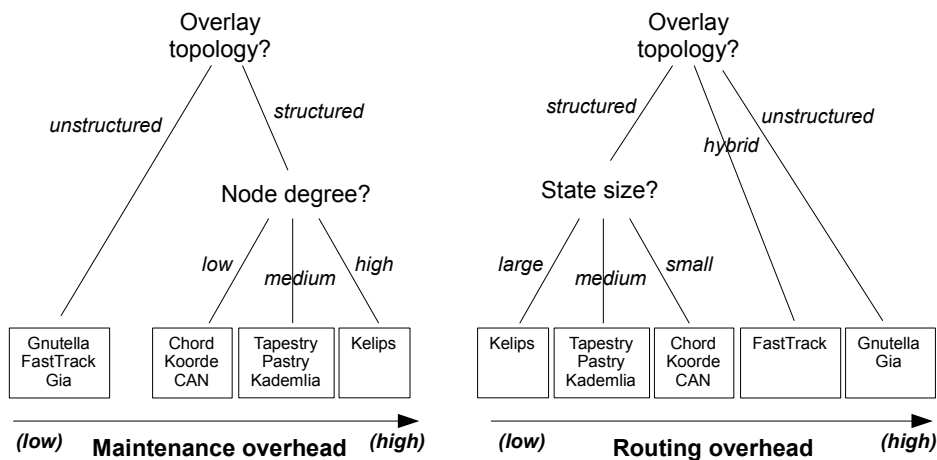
Overlay topology?

unstructured

structured

Node degree?

low

medium

high

Gnutella FastTrack Gia

Chord Koorde CAN

Tapestry Pastry Kademlia

Kelips

(low) Maintenance overhead (high)

Overlay topology?

structured

hybrid

unstructured

State size?

large

medium

small

Kelips

Tapestry Pastry Kademlia

Chord Koorde CAN

FastTrack

Gnutella Gia

(low) Routing overhead (high)